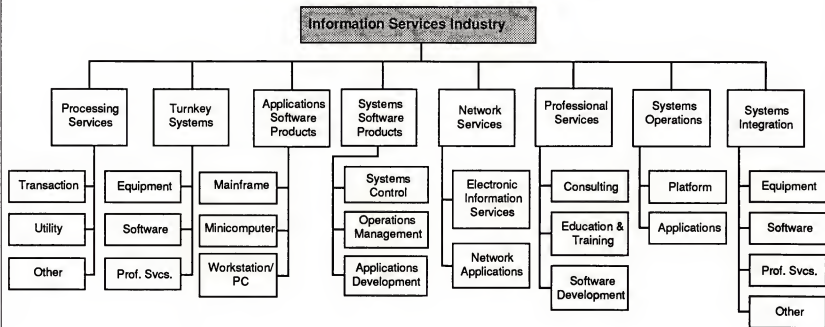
Information Services Industry

Processing Services

Transaction

Utility

Other

Turnkey Systems

Equipment

Software

Prof. Svcs.

Applications Software Products

Mainframe

Minicomputer

Workstation/ PC

Systems Software Products

Systems Control

Operations Management

Applications Development

Network Services

Electronic Information Services

Network Applications

Professional Services

Consulting

Education & Training

Software Development

Systems Operations

Platform

Applications

Systems Integration

Equipment

Software

Prof. Svcs.

Other